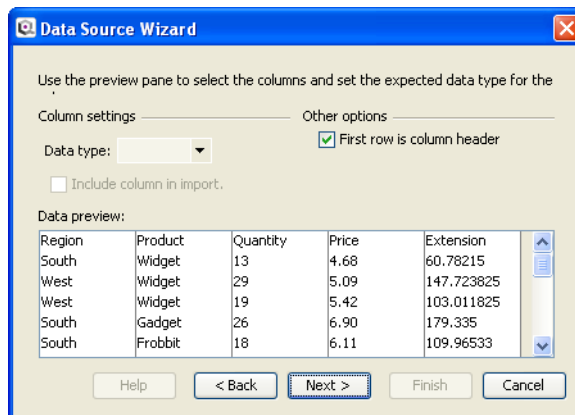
Data Source Wizard

Use the preview pane to select the columns and set the expected data type for the

Column settings

Data type:

Include column in import.

Other options

First row is column header

Data preview:

| Region | Product | Quantity | Price | Extension |
|---|---|---|---|---|
| South | Widget | 13 | 4.68 | 60.78215 |
| West | Widget | 29 | 5.09 | 147.723825 |
| West | Widget | 19 | 5.42 | 103.011825 |
| South | Gadget | 26 | 6.90 | 179.335 |
| South | Frobbit | 18 | 6.11 | 109.96533 |

Help | < Back | Next > | Finish | Cancel